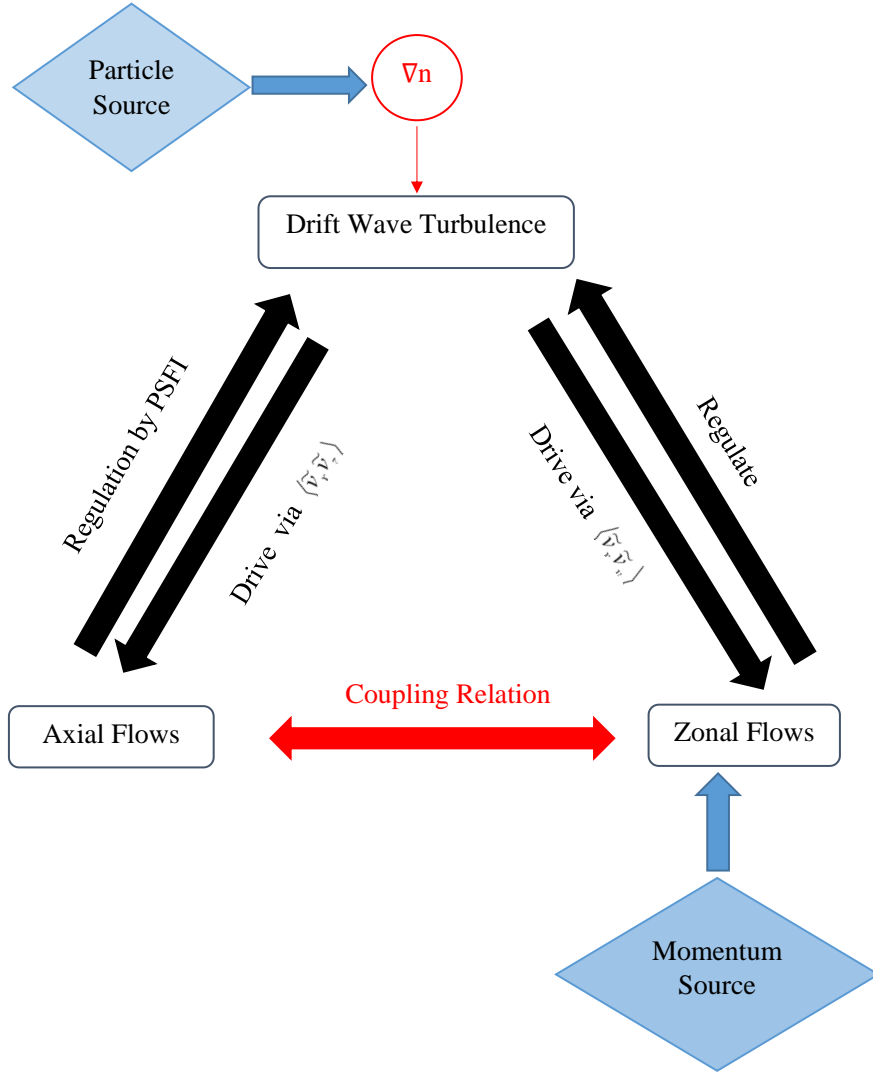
Particle Source

$\nabla n$

Drift Wave Turbulence

Regulation by PSFI

Drive via $\langle \tilde{v}_r \tilde{v}_z \rangle$

Drive via $\langle \tilde{v}_r \tilde{v}_\theta \rangle$

Regulate

Coupling Relation

Axial Flows

Zonal Flows

Momentum Source